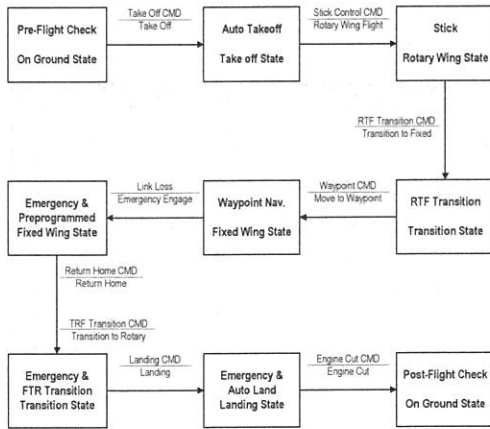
Pre-Flight Check

On Ground State

Take Off CMD
Take Off

Auto Takeoff

Take off State

Stick Control CMD
Rotary Wing Flight

Stick

Rotary Wing State

RTF Transition CMD
Transition to Fixed

RTF Transition

Transition State

Waypoint CMD
Move to Waypoint

Waypoint Nav.

Fixed Wing State

Link Loss
Emergency Engage

Emergency & Preprogrammed Fixed Wing State

Return Home CMD
Return Home

TRF Transition CMD
Transition to Rotary

Emergency & FTR Transition Transition State

Landing CMD
Landing

Emergency & Auto Land Landing State

Engine Cut CMD
Engine Cut

Post-Flight Check

On Ground State